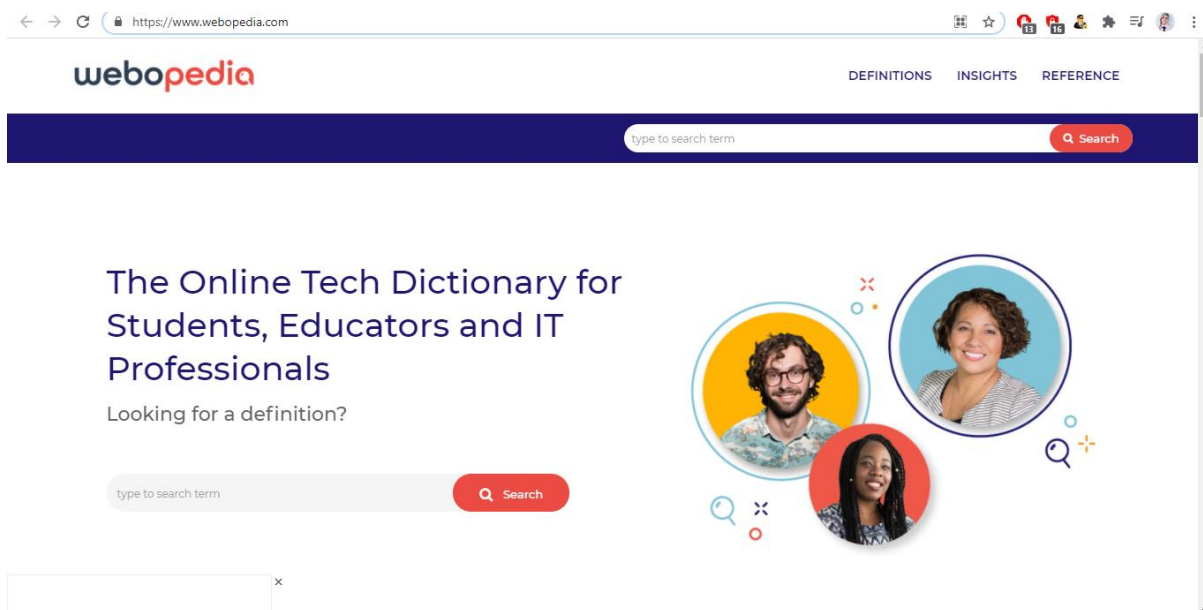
https://www.webopedia.com

13 16

webopedia

DEFINITIONS INSIGHTS REFERENCE

type to search term Search

The Online Tech Dictionary for Students, Educators and IT Professionals

Looking for a definition?

type to search term Search

×